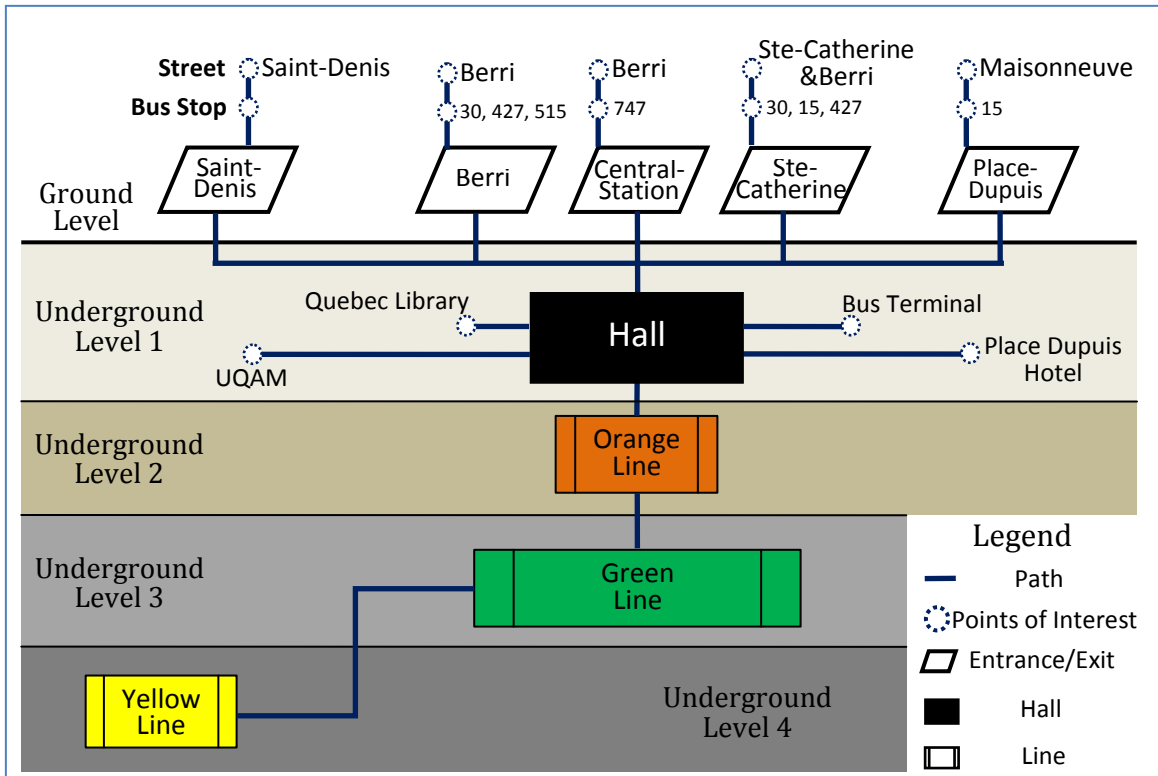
Street Saint-Denis
Bus Stop

Berri
30, 427, 515

Berri
747

Ste-Catherine &Berri
30, 15, 427

Maisonneuve
15

Saint-Denis

Berri

Central-Station

Ste-Catherine

Place-Dupuis

Ground Level

Underground Level 1

Quebec Library

Hall

Bus Terminal

UQAM

Place Dupuis Hotel

Underground Level 2

Orange Line

Underground Level 3

Green Line

Yellow Line

Underground Level 4

Legend
Path
Points of Interest
Entrance/Exit
Hall
Line